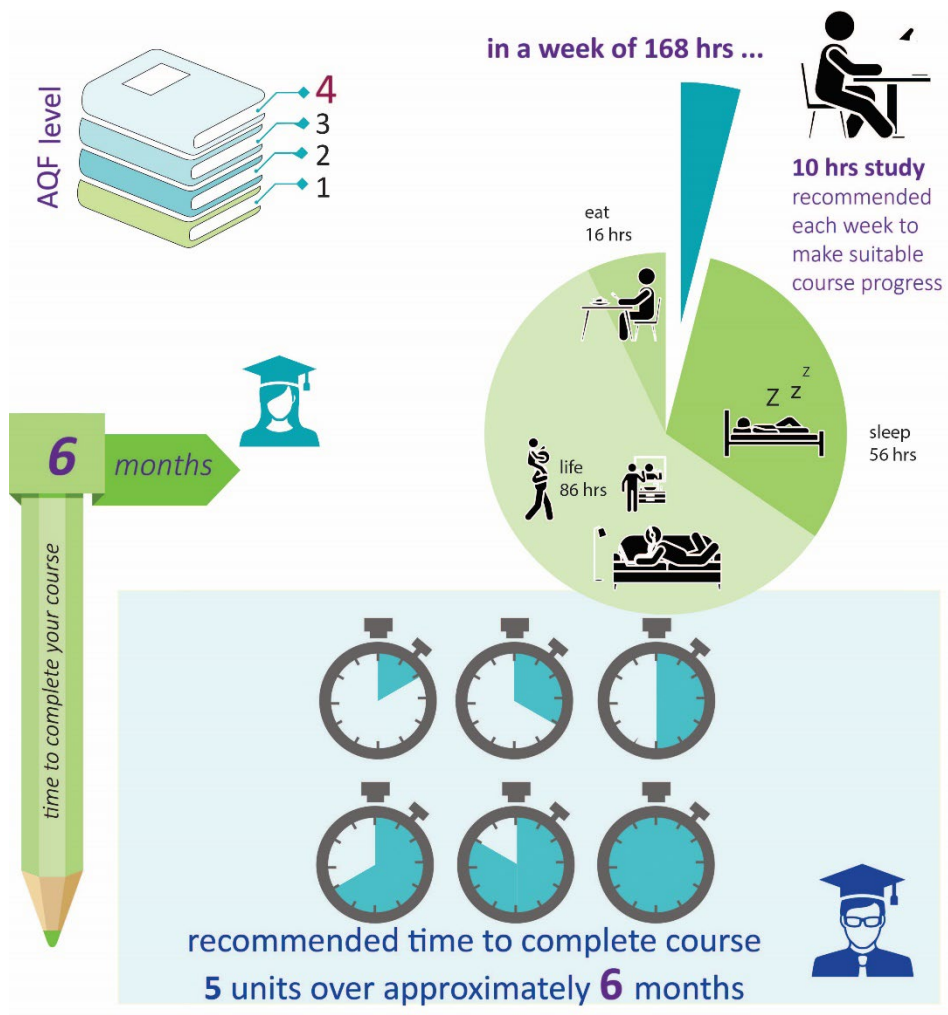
AQF level

4
3
2
1

in a week of 168 hrs ...

10 hrs study recommended each week to make suitable course progress

eat 16 hrs

sleep 56 hrs

life 86 hrs

Z Z z

6 months

time to complete your course

recommended time to complete course
5 units over approximately 6 months